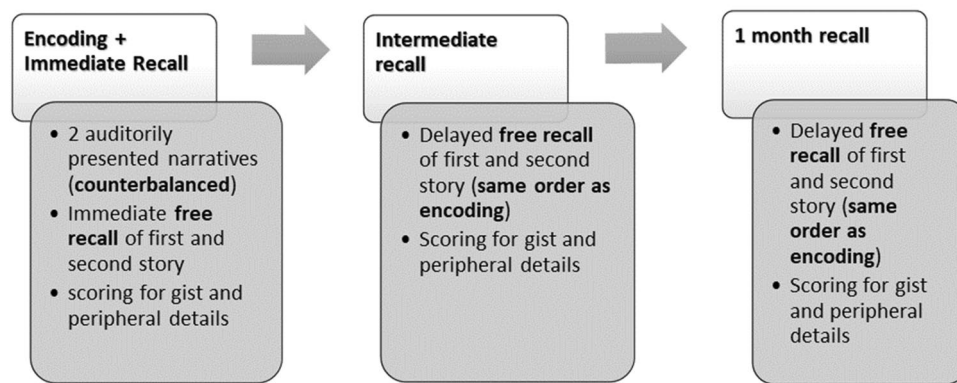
Encoding + Immediate Recall

- 2 auditorily presented narratives (counterbalanced)
- Immediate free recall of first and second story
- scoring for gist and peripheral details

Intermediate recall

- Delayed free recall of first and second story (same order as encoding)
- Scoring for gist and peripheral details

1 month recall

- Delayed free recall of first and second story (same order as encoding)
- Scoring for gist and peripheral details